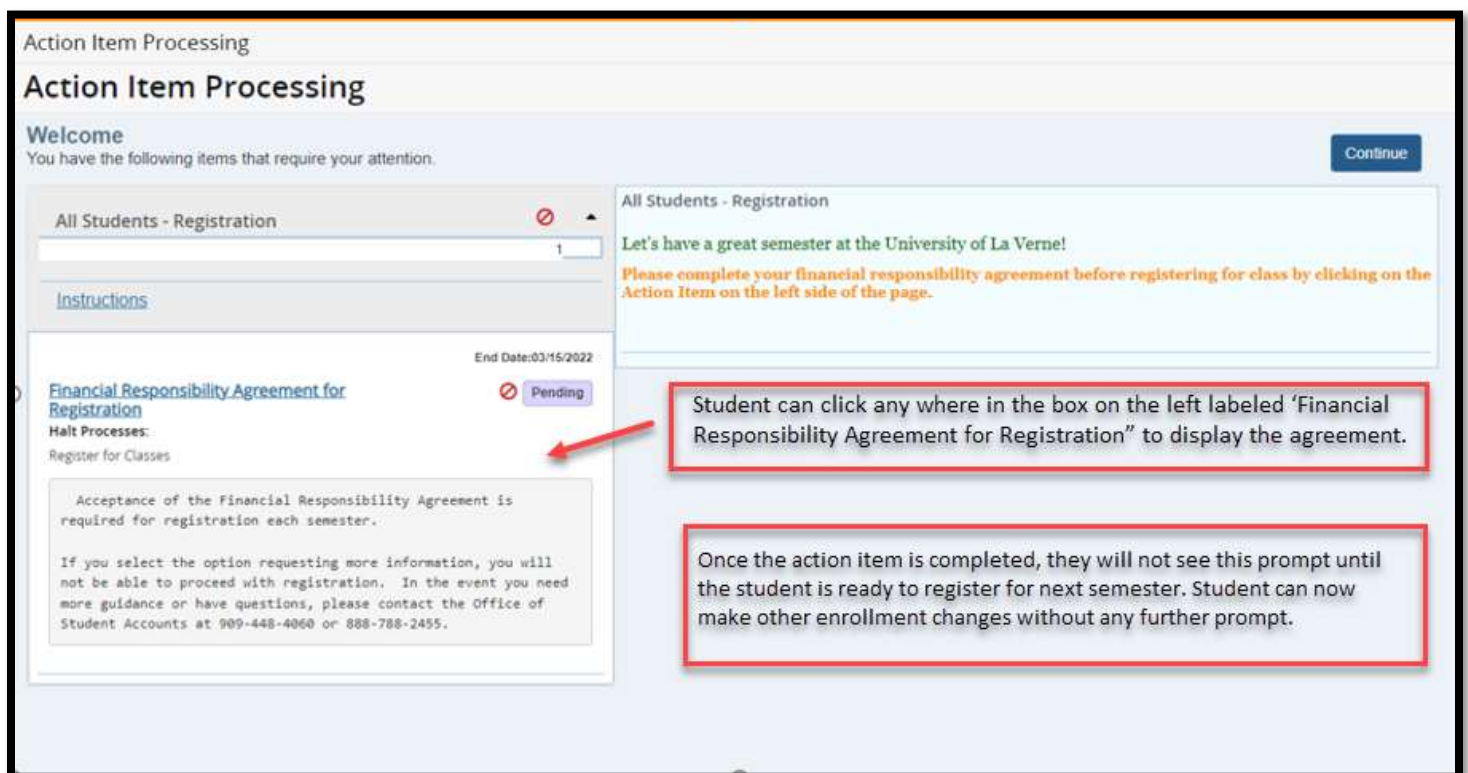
Action Item Processing

Action Item Processing

Welcome
You have the following items that require your attention.

Continue

All Students - Registration

1

Instructions

End Date:03/15/2022

Financial Responsibility Agreement for Registration

Pending

Halt Processes:
Register for Classes

Acceptance of the Financial Responsibility Agreement is required for registration each semester.

If you select the option requesting more information, you will not be able to proceed with registration. In the event you need more guidance or have questions, please contact the Office of Student Accounts at 909-448-4060 or 888-788-2455.

All Students - Registration

Let's have a great semester at the University of La Verne!

Please complete your financial responsibility agreement before registering for class by clicking on the Action Item on the left side of the page.

Student can click any where in the box on the left labeled 'Financial Responsibility Agreement for Registration" to display the agreement.

Once the action item is completed, they will not see this prompt until the student is ready to register for next semester. Student can now make other enrollment changes without any further prompt.